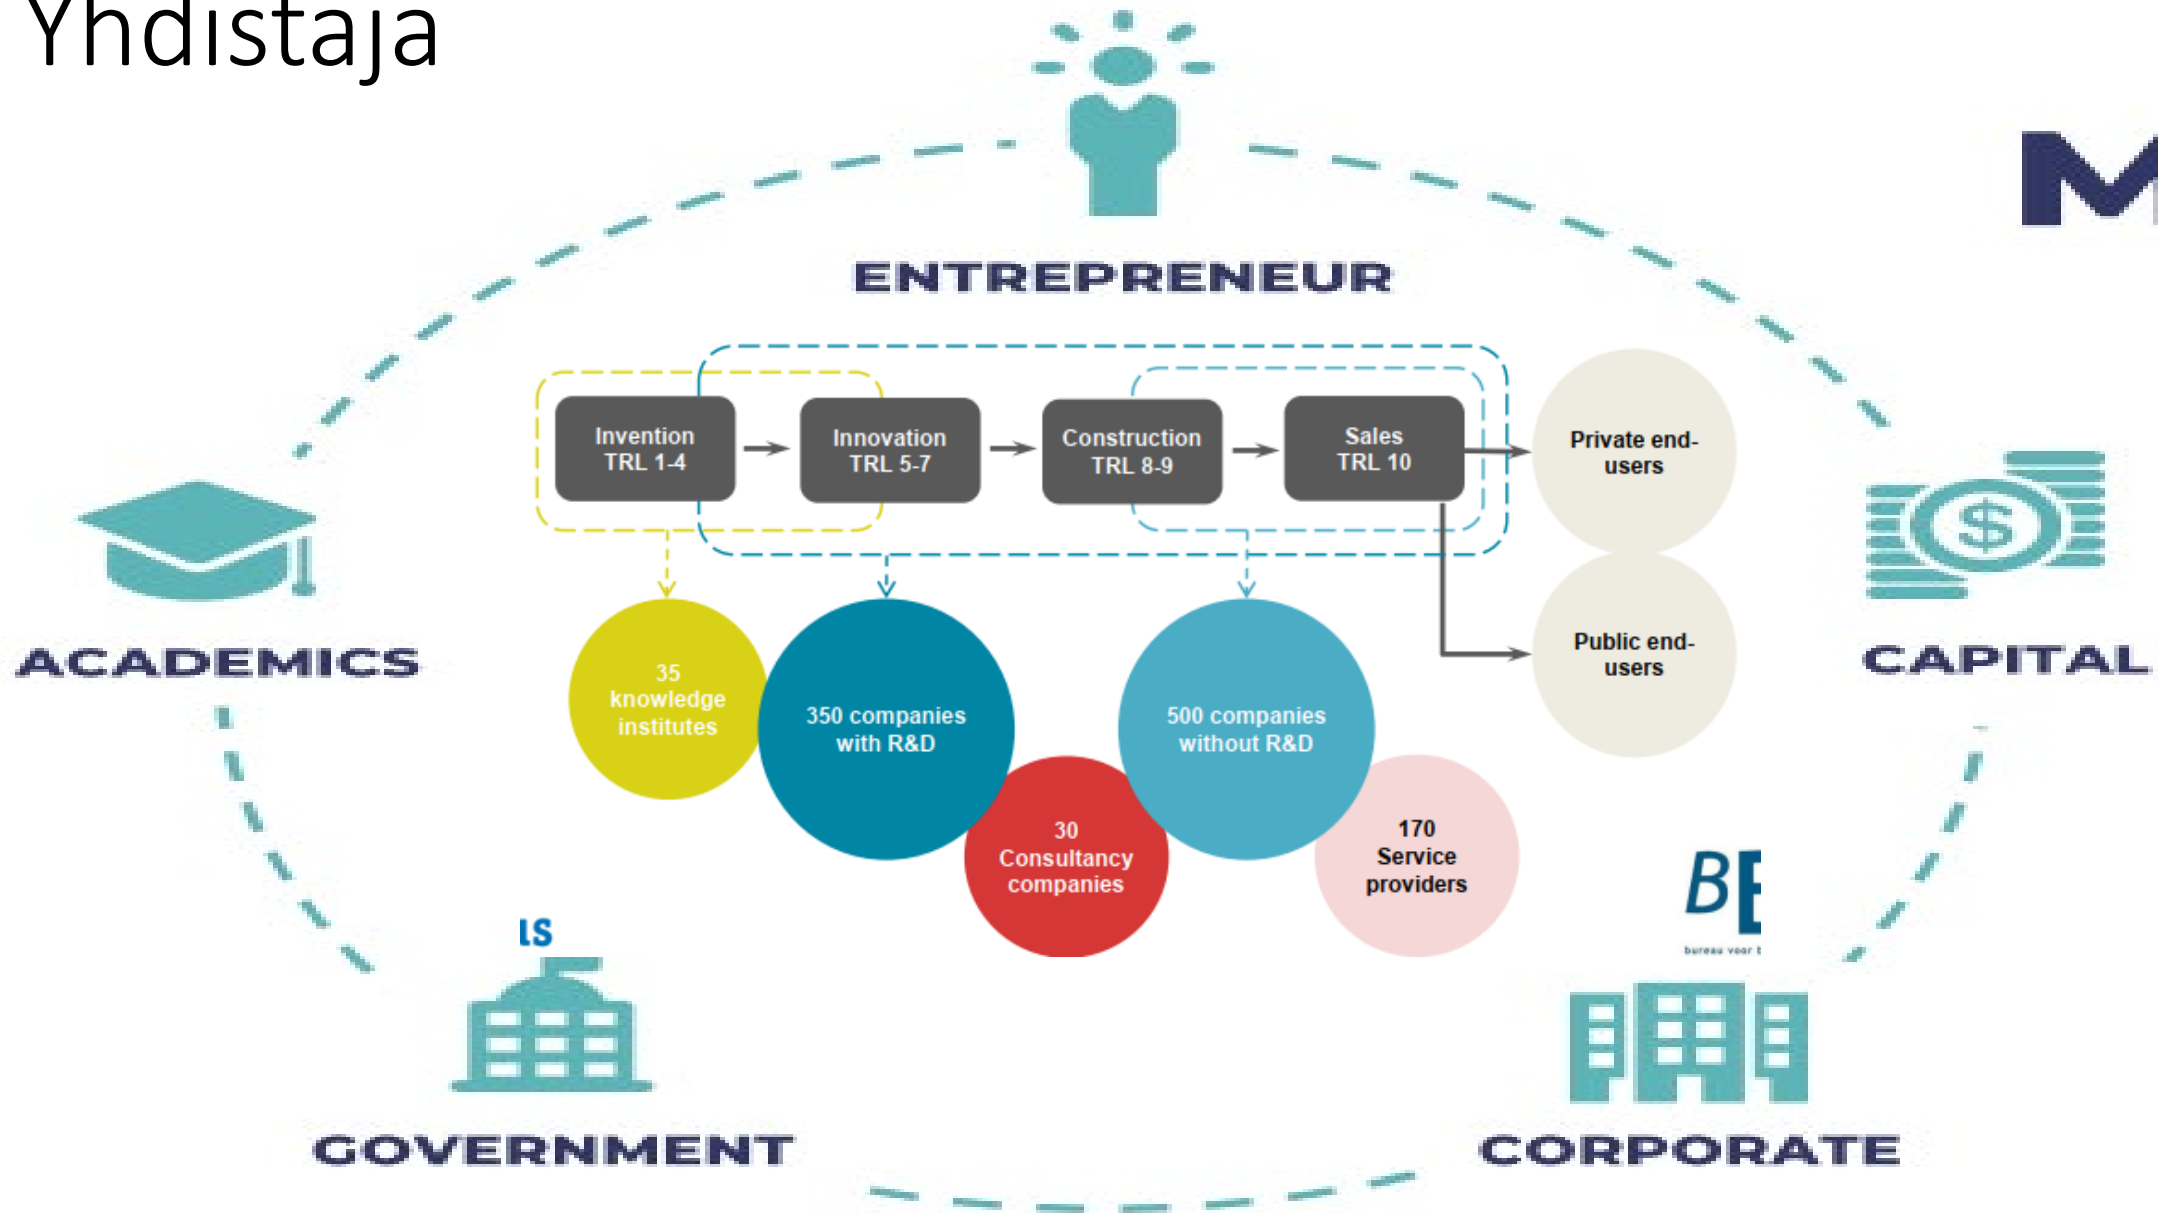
Yhdistaja

ENTREPRENEUR

Invention
TRL 1-4

Innovation
TRL 5-7

Construction
TRL 8-9

Sales
TRL 10

Private end-users

Public end-users

ACADEMICS

CAPITAL

35 knowledge institutes

350 companies with R&D

500 companies without R&D

30 Consultancy companies

170 Service providers

LS

GOVERNMENT

BE
bureau voor t

CORPORATE

M